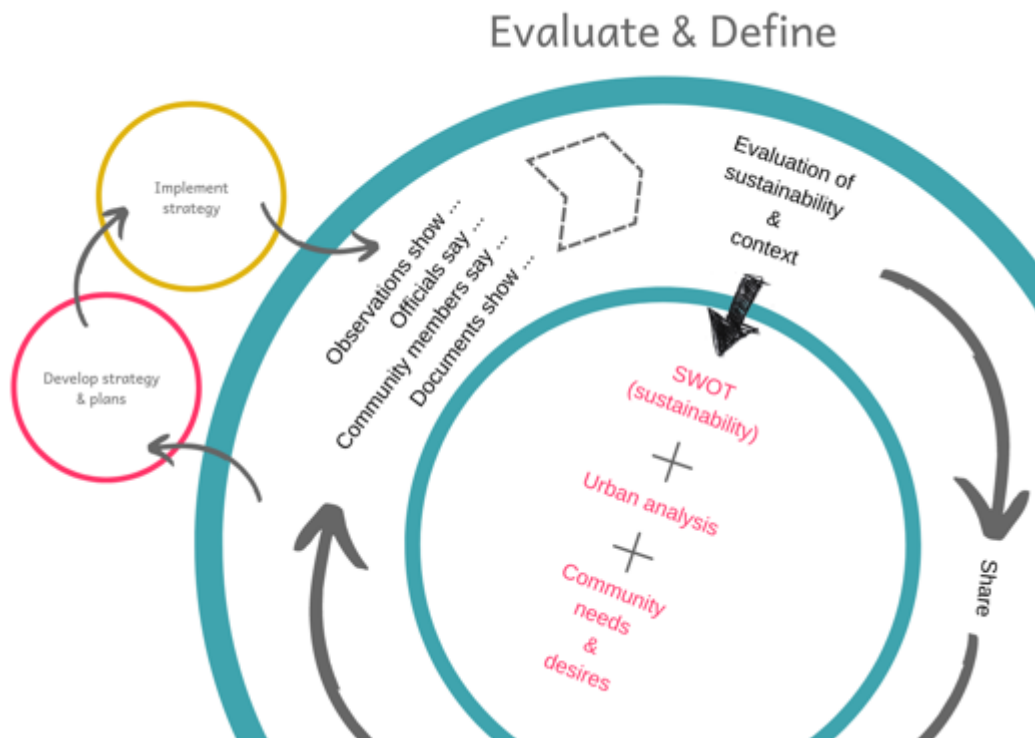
Evaluate & Define

Implement strategy

Develop strategy & plans

Observations show ...
Officials say ...
Community members say ...
Documents show ...

Evaluation of sustainability & context

SWOT (sustainability)
+
Urban analysis
+
Community needs & desires

Share